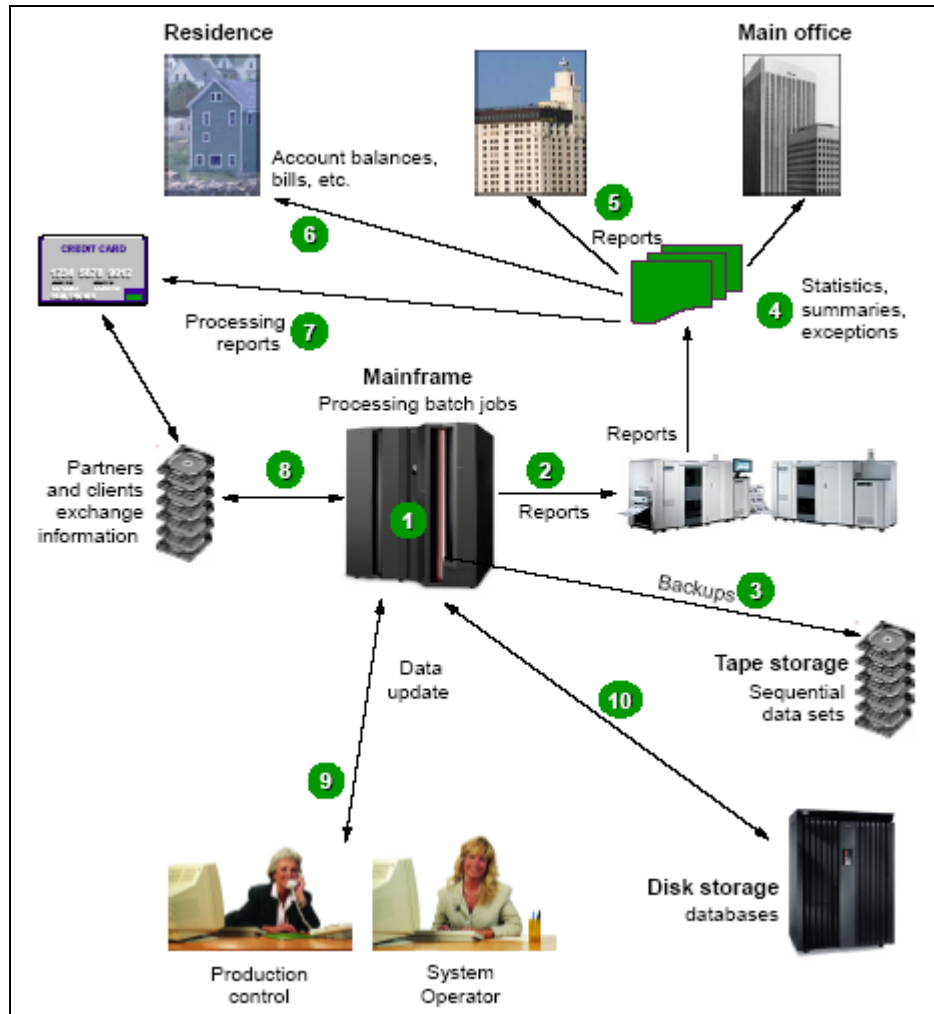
Residence

Main office

Account balances, bills, etc.

CREDIT CARD

1234 5678 9012

6

5

Reports

4

Statistics, summaries, exceptions

Processing reports 7

Mainframe
Processing batch jobs

Reports

Partners and clients exchange information

8

2

Reports

1

Backups 3

Tape storage
Sequential data sets

Data update

10

9

Disk storage
databases

Production control

System Operator